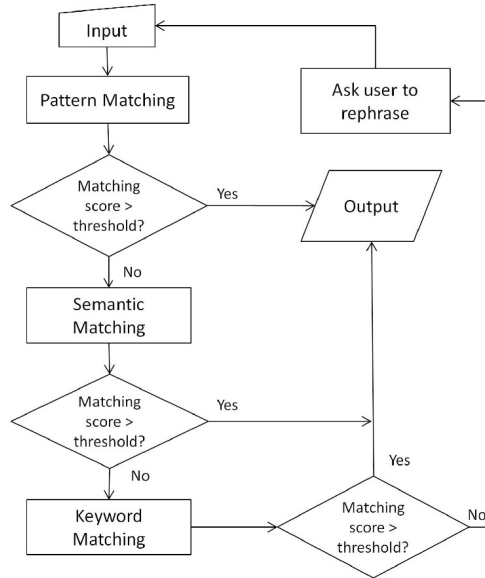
Input

Ask user to rephrase

Pattern Matching

Matching score > threshold?

Yes

Output

No

Semantic Matching

Matching score > threshold?

Yes

No

Yes

Keyword Matching

Matching score > threshold?

No